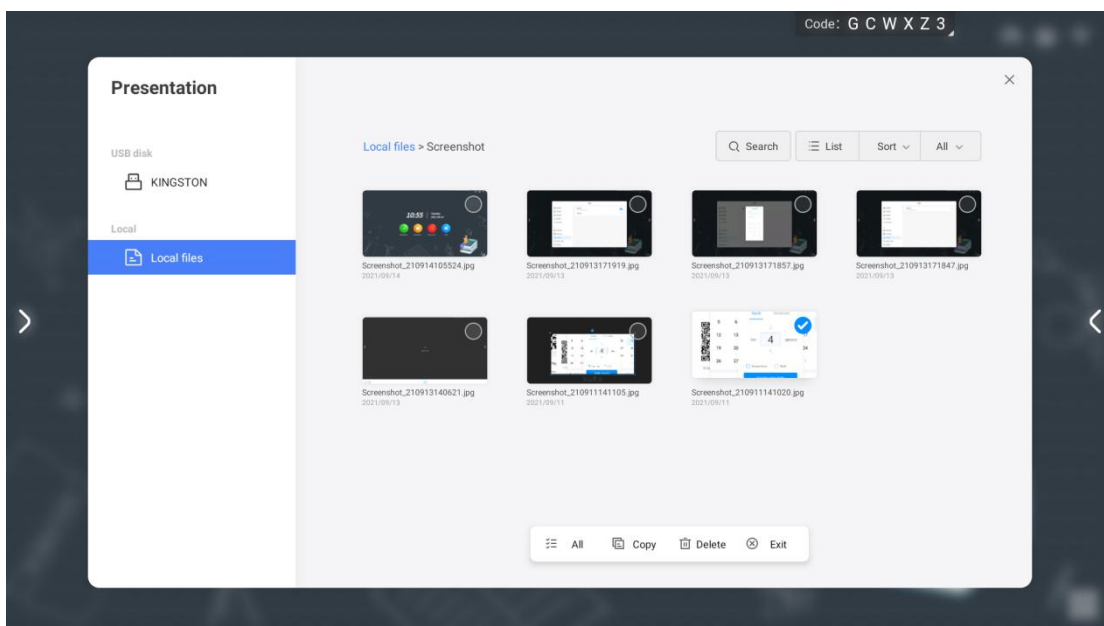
Code: G C W X Z 3

Presentation

USB disk

KINGSTON

Local

Local files

Local files > Screenshot

Search

List

Sort

All

10:55

Screenshot_210914105524.jpg
2021/09/14

Screenshot_210913171919.jpg
2021/09/13

Screenshot_210913171857.jpg
2021/09/13

Screenshot_210913171847.jpg
2021/09/13

Screenshot_210913140621.jpg
2021/09/13

Screenshot_210911141105.jpg
2021/09/11

Screenshot_210911141020.jpg
2021/09/11

All

Copy

Delete

Exit